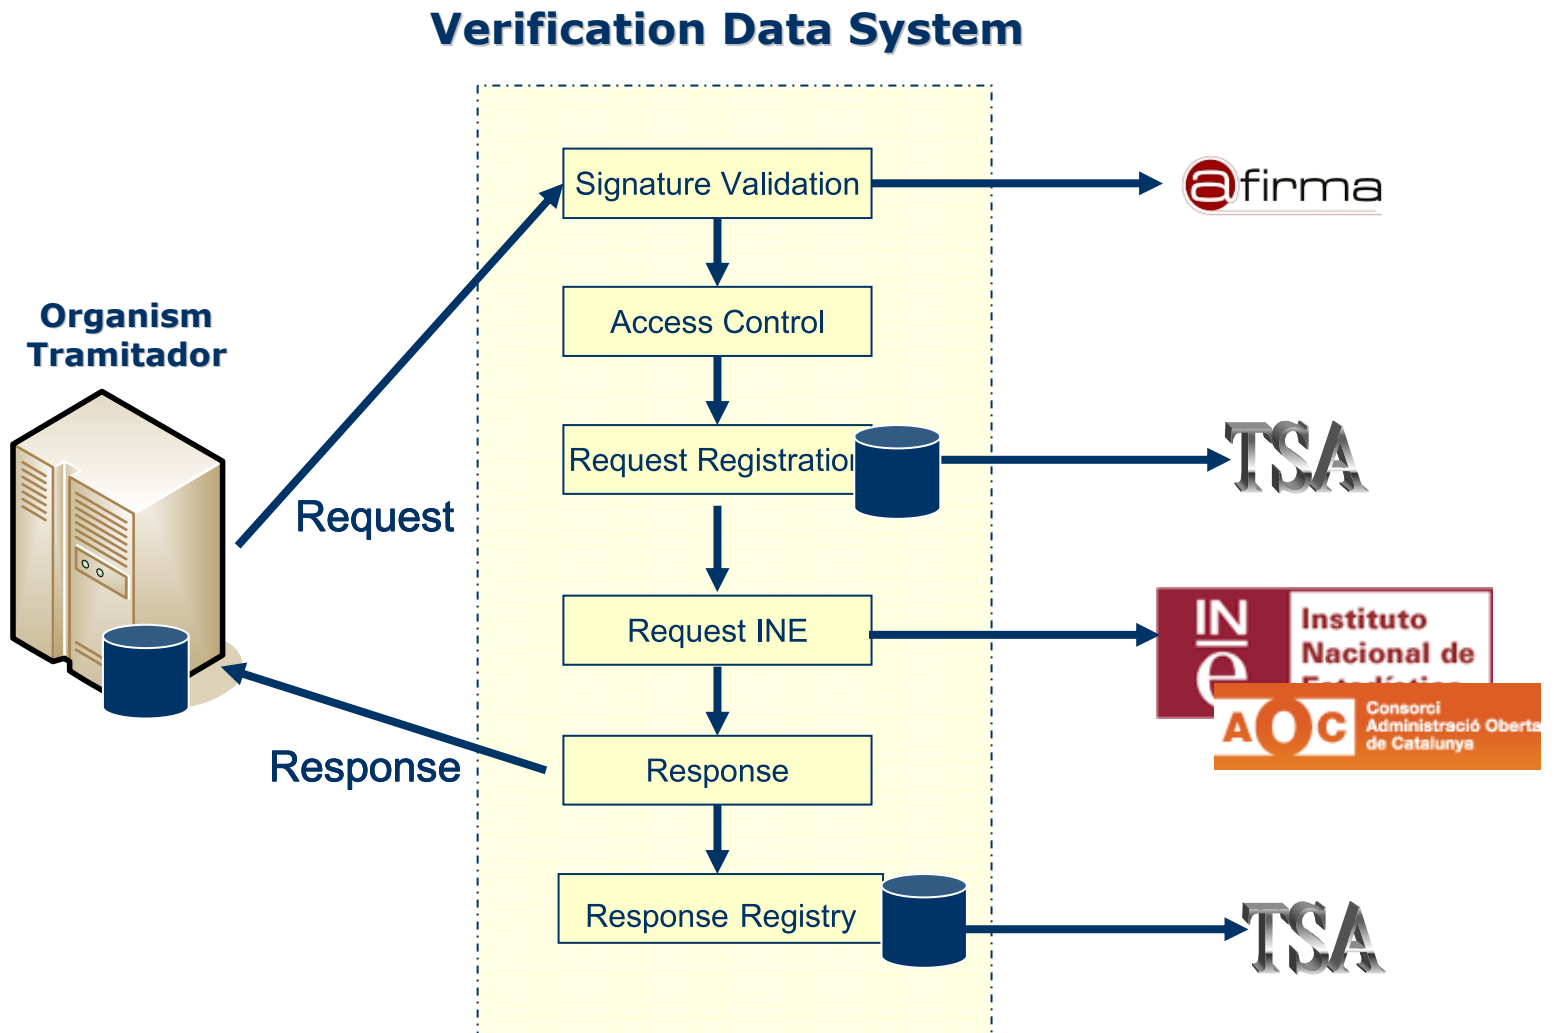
Verification Data System

Organism Tramitador

Request

Response

Signature Validation

Access Control

Request Registration

Request INE

Response

Response Registry

afirma

TSA

INE Instituto Nacional de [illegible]

AOC Consorci Administració Oberta de Catalunya

TSA